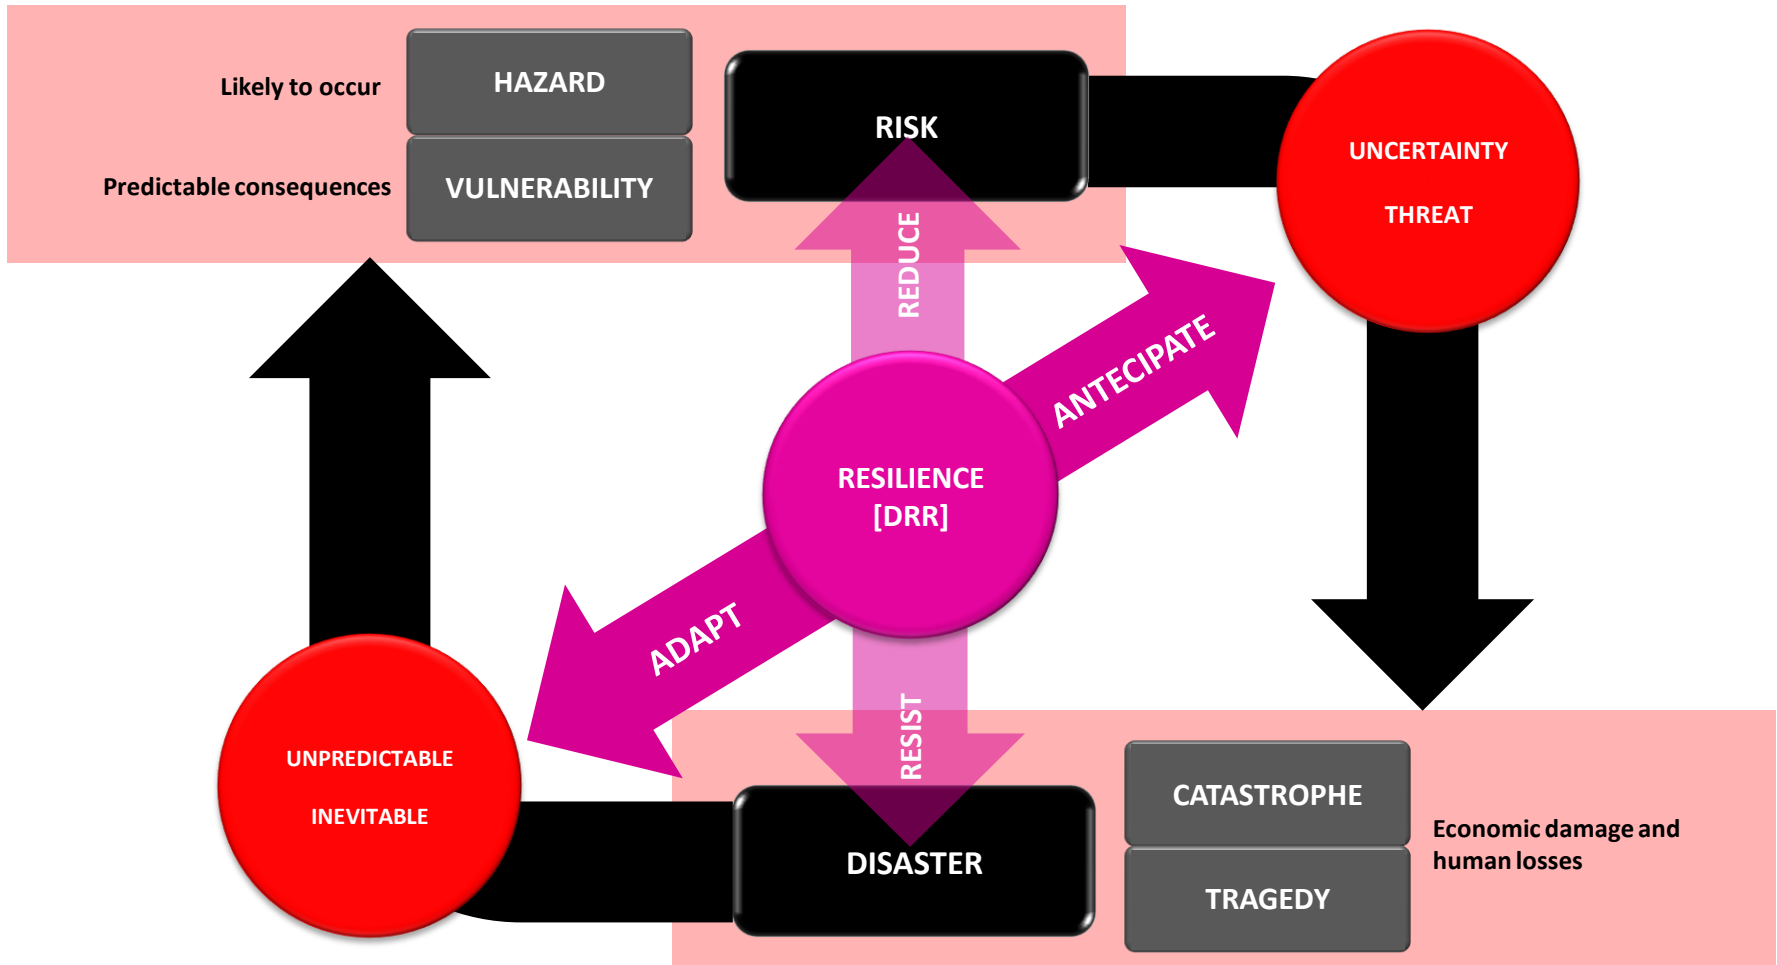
Likely to occur

HAZARD

Predictable consequences

VULNERABILITY

RISK

UNCERTAINTY

THREAT

REDUCE

ANTECIPATE

RESILIENCE [DRR]

ADAPT

RESIST

UNPREDICTABLE

INEVITABLE

DISASTER

CATASTROPHE

TRAGEDY

Economic damage and human losses